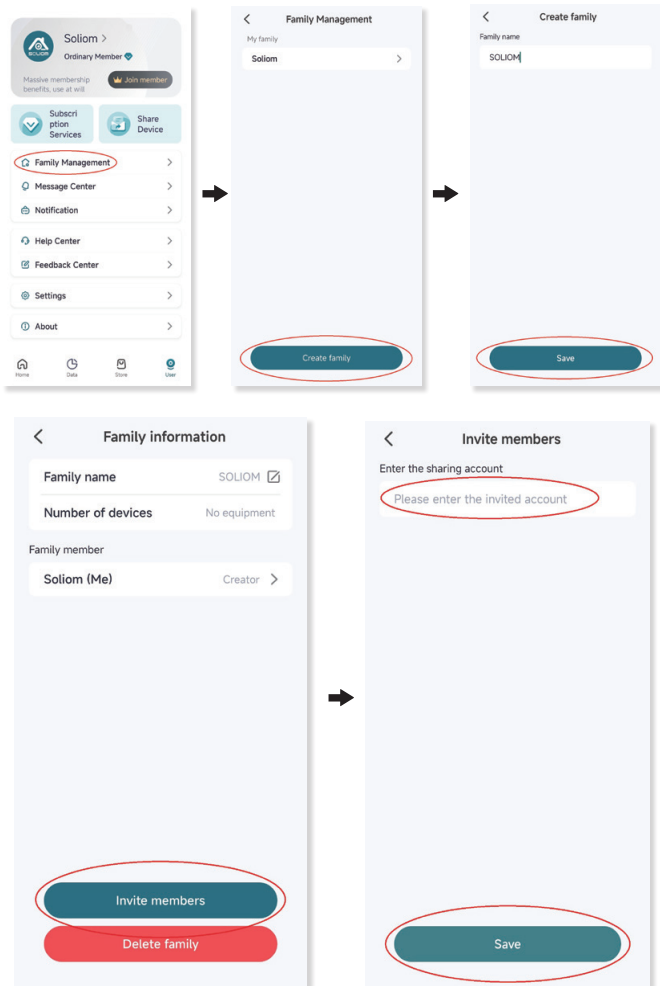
SOLIOM

Soliom >

Ordinary Member

Massive membership benefits, use at will

Join member

Subscription Services

Share Device

Family Management

Message Center

Notification

Help Center

Feedback Center

Settings

About

Home

Data

Store

User

Family Management

My family

Soliom

Create family

Create family

Family name

SOLIOM

Save

Family information

Family name

SOLIOM

Number of devices

No equipment

Family member

Soliom (Me)

Creator

Invite members

Delete family

Invite members

Enter the sharing account

Please enter the invited account

Save